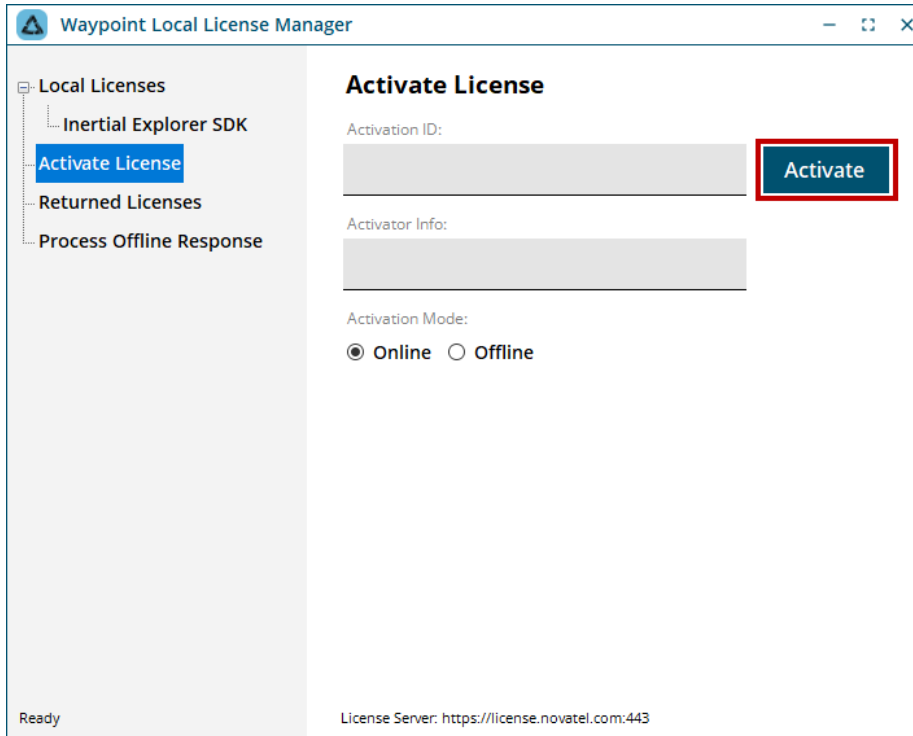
Waypoint Local License Manager

Local Licenses
Inertial Explorer SDK
Activate License
Returned Licenses
Process Offline Response

Activate License

Activation ID:

Activate

Activator Info:

Activation Mode:

Online Offline

Ready

License Server: https://license.novatel.com:443